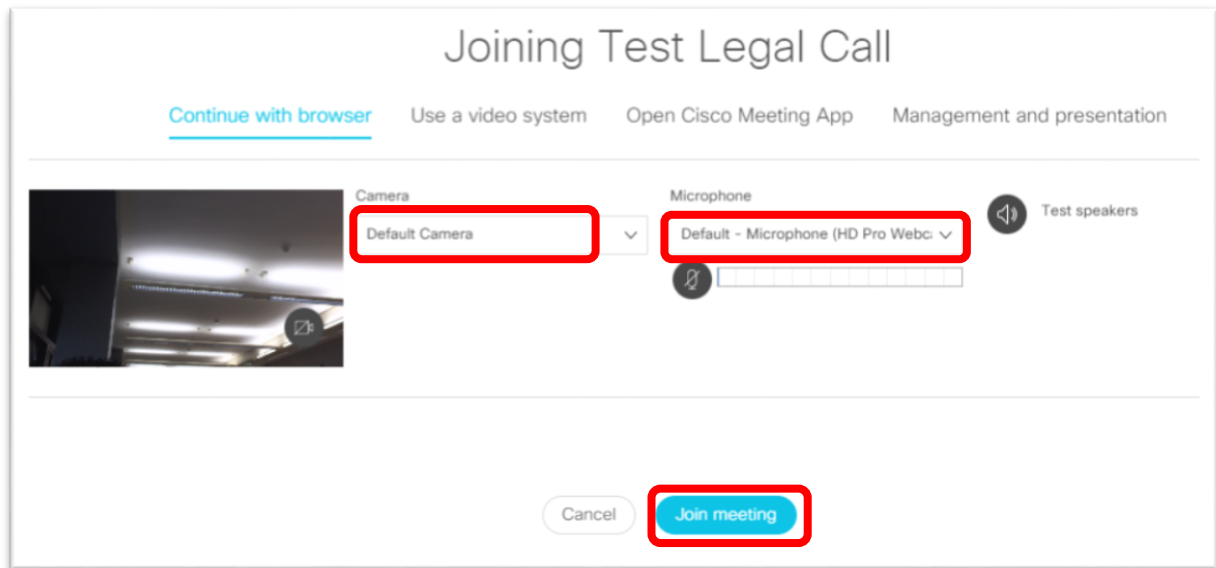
Joining Test Legal Call

Continue with browser Use a video system Open Cisco Meeting App Management and presentation

Camera
Default Camera

Microphone
Default - Microphone (HD Pro Webc

Test speakers

Cancel Join meeting